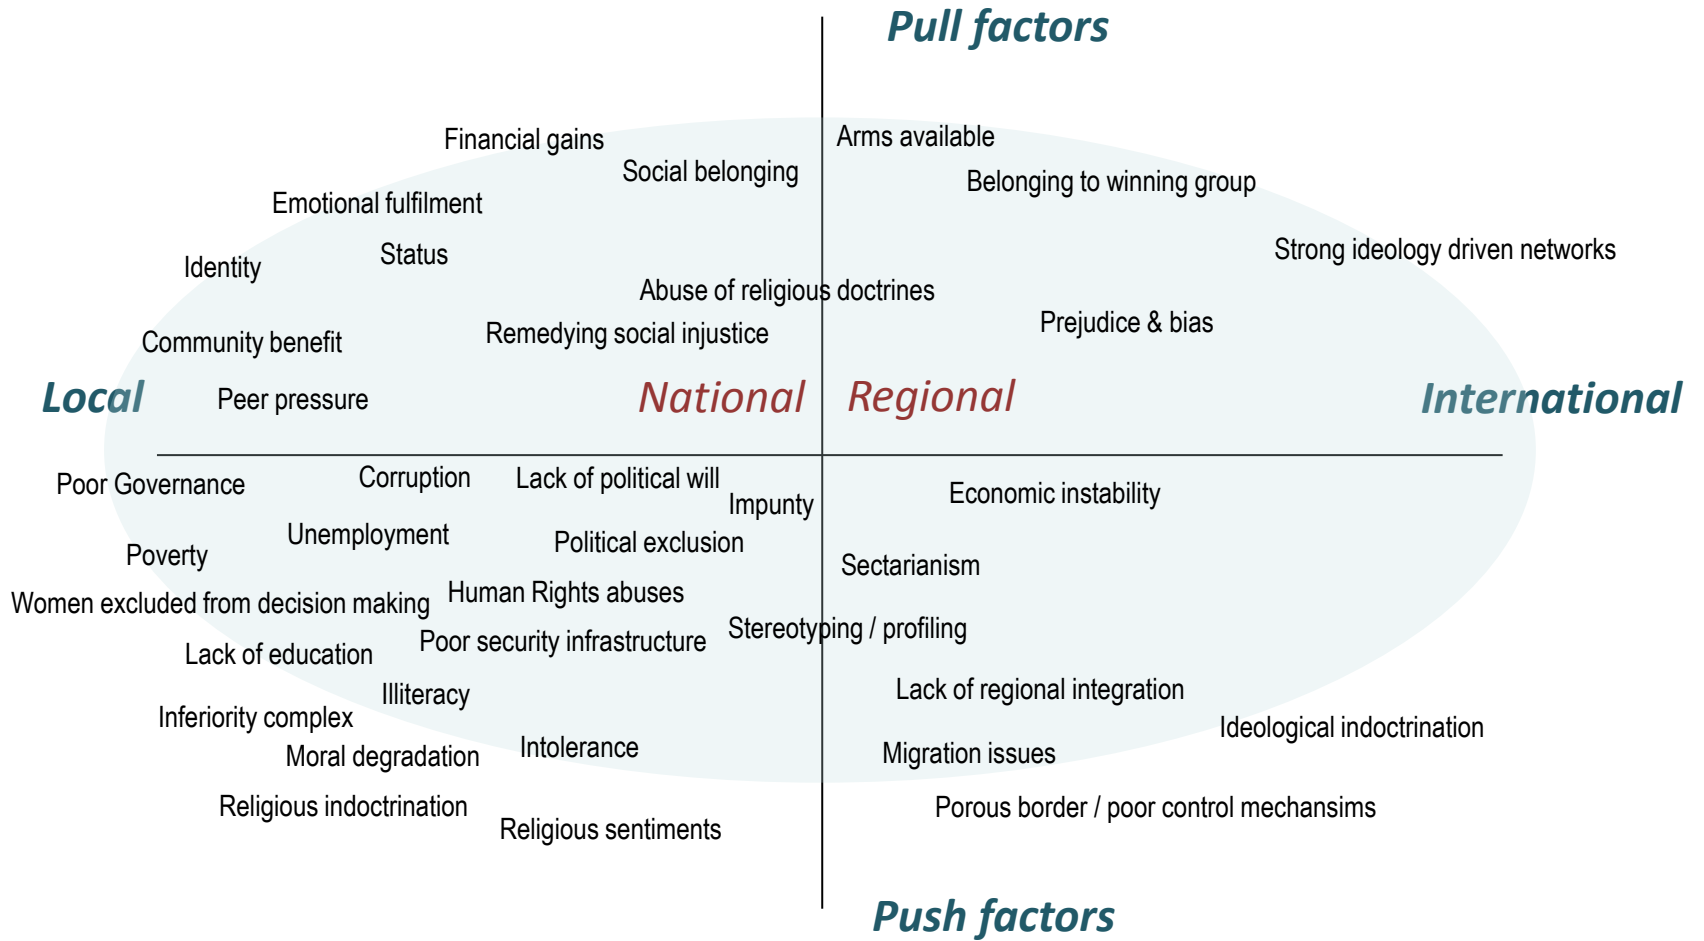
Pull factors

Financial gains
Social belonging
Arms available
Belonging to winning group
Emotional fulfilment
Strong ideology driven networks
Identity
Status
Abuse of religious doctrines
Prejudice & bias
Remedying social injustice
Community benefit

Local
Peer pressure
National
Regional
International

Poor Governance
Corruption
Lack of political will
Impunty
Economic instability
Unemployment
Political exclusion
Poverty
Sectarianism
Women excluded from decision making
Human Rights abuses
Stereotyping / profiling
Lack of education
Poor security infrastructure
Illiteracy
Lack of regional integration
Inferiority complex
Ideological indoctrination
Moral degradation
Intolerance
Migration issues
Religious indoctrination
Porous border / poor control mechansims
Religious sentiments

Push factors